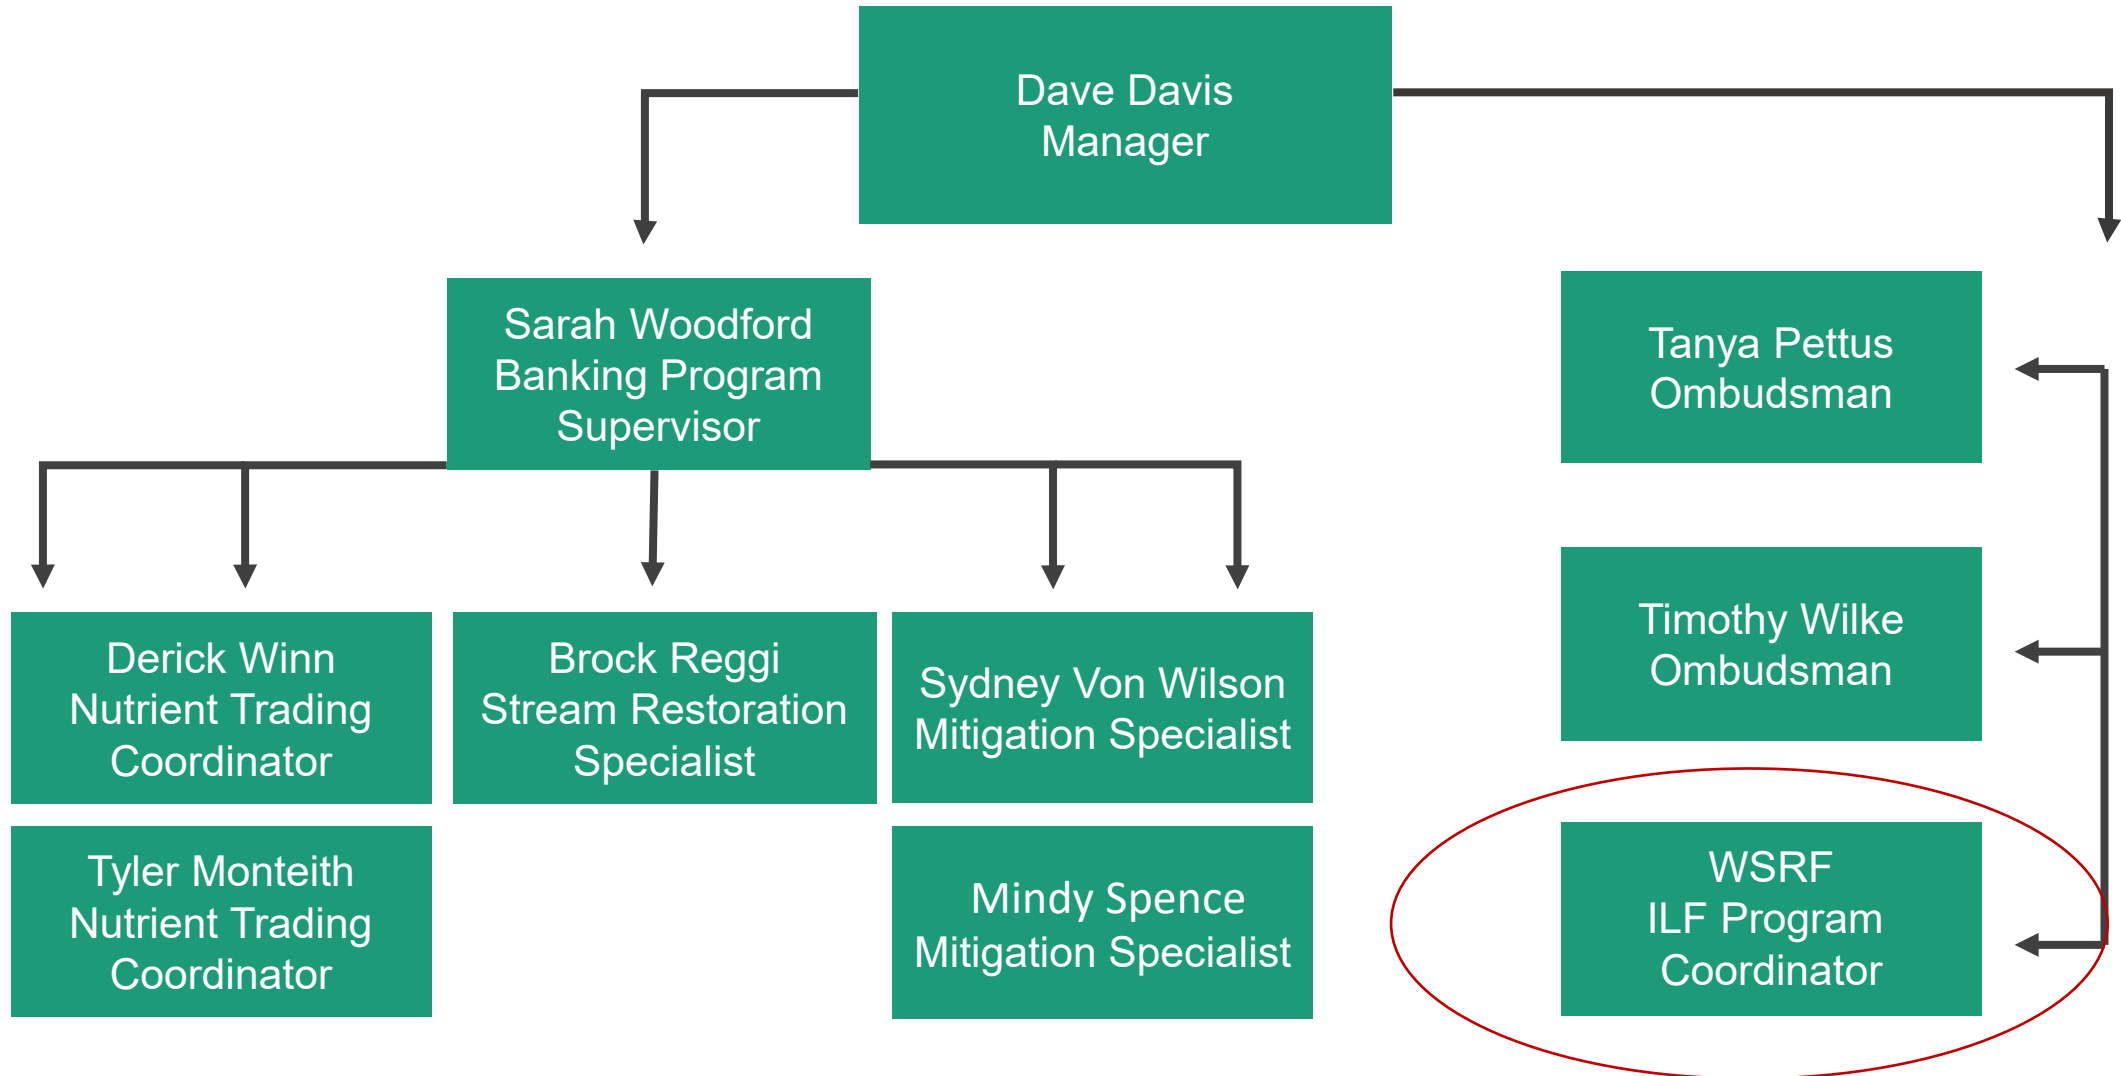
Dave Davis
Manager

Sarah Woodford
Banking Program
Supervisor

Tanya Pettus
Ombudsman

Timothy Wilke
Ombudsman

Derick Winn
Nutrient Trading
Coordinator

Brock Reggi
Stream Restoration
Specialist

Sydney Von Wilson
Mitigation Specialist

Tyler Monteith
Nutrient Trading
Coordinator

Mindy Spence
Mitigation Specialist

WSRF
ILF Program
Coordinator